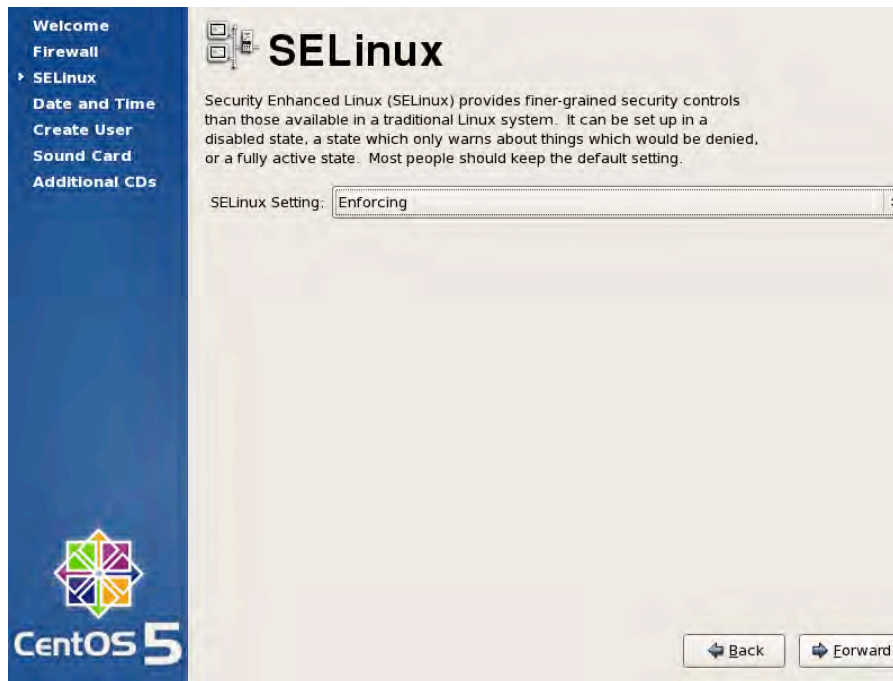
Welcome
Firewall
SELinux
Date and Time
Create User
Sound Card
Additional CDs

SELinux

Security Enhanced Linux (SELinux) provides finer-grained security controls than those available in a traditional Linux system. It can be set up in a disabled state, a state which only warns about things which would be denied, or a fully active state. Most people should keep the default setting.

SELinux Setting: Enforcing

CentOS 5

Back
Forward